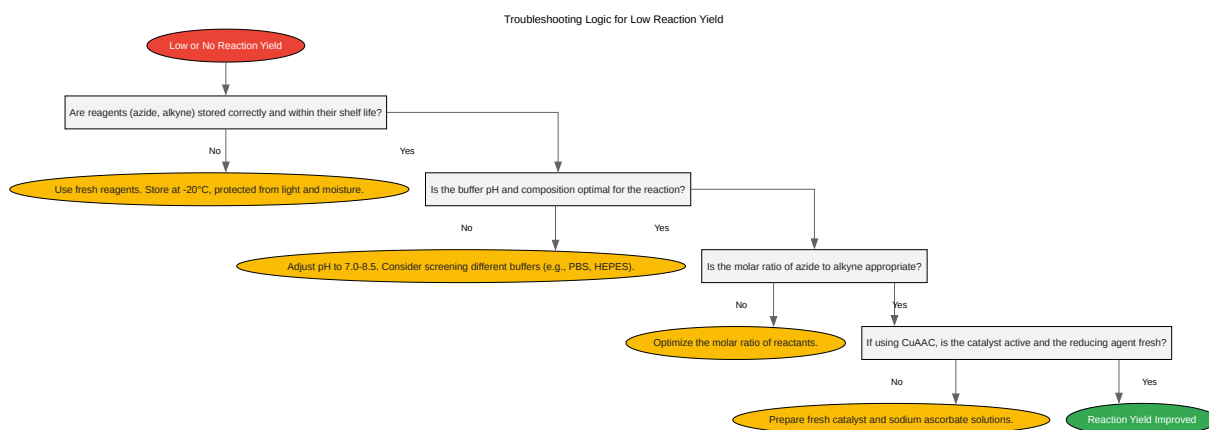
Troubleshooting Logic for Low Reaction Yield

Low or No Reaction Yield

Are reagents (azide, alkyne) stored correctly and within their shelf life?

No

Yes

Use fresh reagents. Store at -20°C, protected from light and moisture.

Is the buffer pH and composition optimal for the reaction?

No

Yes

Adjust pH to 7.0-8.5. Consider screening different buffers (e.g., PBS, HEPES).

Is the molar ratio of azide to alkyne appropriate?

No

Yes

Optimize the molar ratio of reactants.

If using CuAAC, is the catalyst active and the reducing agent fresh?

No

Yes

Prepare fresh catalyst and sodium ascorbate solutions.

Reaction Yield Improved